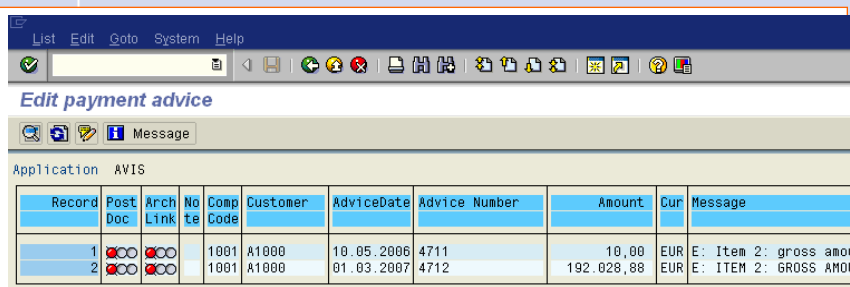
List Edit Goto System Help

Edit payment advice

Message

Application AVIS

| Record | Post Doc | Arch Link | Note | Comp Code | Customer | AdviceDate | Advice Number | Amount | Cur | Message |
|---|---|---|---|---|---|---|---|---|---|---|
| 1 | | | | 1001 | A1000 | 10.05.2006 | 4711 | 10,00 | EUR | E: Item 2: gross amou |
| 2 | | | | 1001 | A1000 | 01.03.2007 | 4712 | 192.028,88 | EUR | E: ITEM 2: GROSS AMOU |